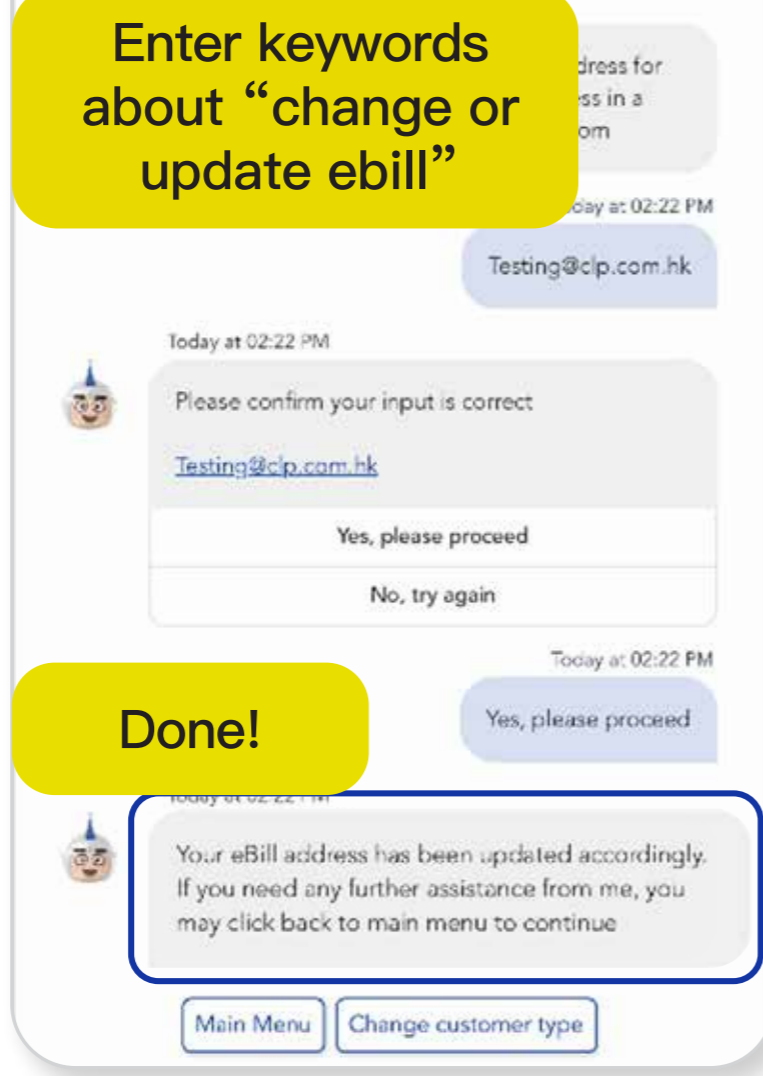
Enter keywords about “change or update ebill”

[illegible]dress for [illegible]ss in a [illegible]om

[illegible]day at 02:22 PM

Testing@clp.com.hk

Today at 02:22 PM

Please confirm your input is correct

Testing@clp.com.hk

Yes, please proceed

No, try again

Today at 02:22 PM

Yes, please proceed

Done!

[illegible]

Your eBill address has been updated accordingly. If you need any further assistance from me, you may click back to main menu to continue

Main Menu

Change customer type